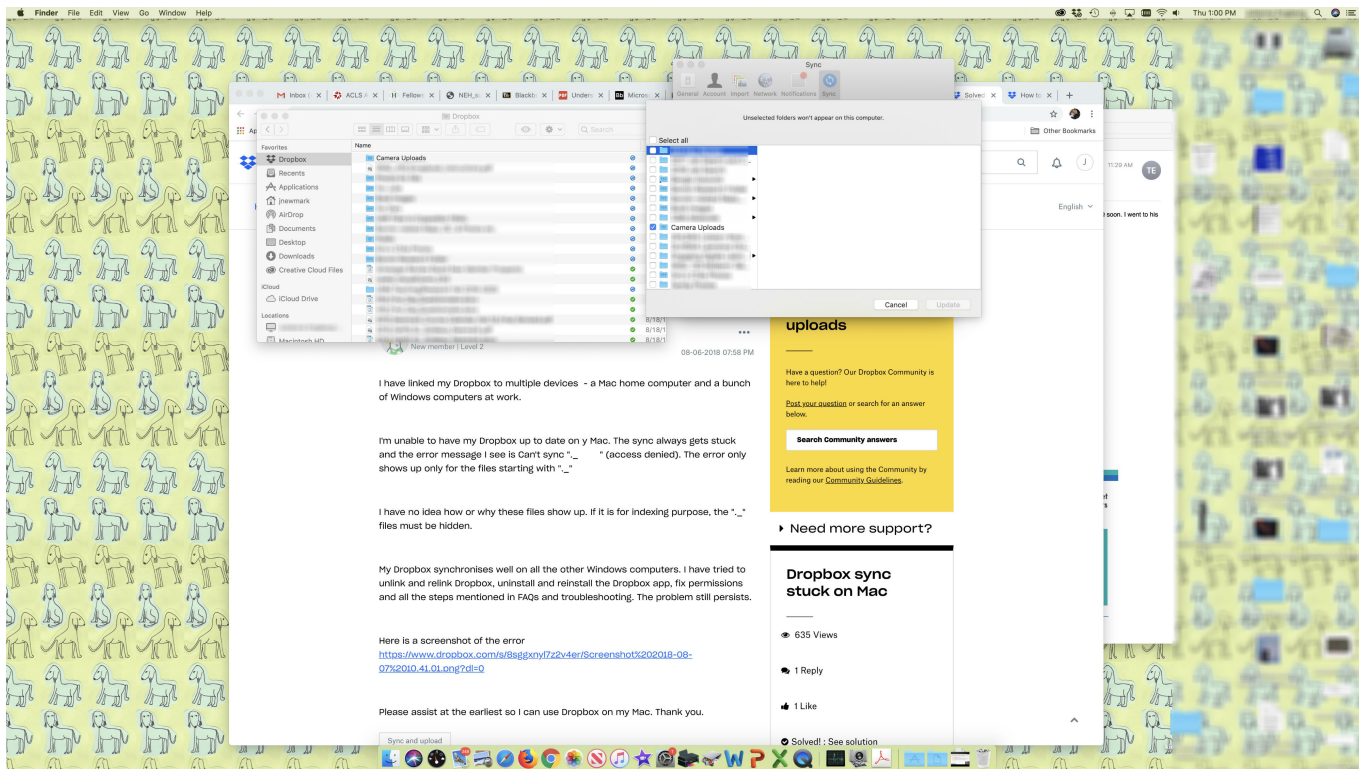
Finder File Edit View Go Window Help

Thu 1:00 PM

Inbox | ACLS | Fellows | NEH_s | Blackb | Unders | Micros | Solved | How to

Other Bookmarks

Dropbox

Favorites
Dropbox
Recents
Applications
jnewmark
AirDrop
Documents
Desktop
Downloads
Creative Cloud Files
iCloud
iCloud Drive
Locations
Macintosh HD

Name
Camera Uploads

8/18/1
8/18/1
8/18/1

Sync
General Account Import Network Notifications Sync

Unselected folders won't appear on this computer.

Select all
Camera Uploads

Cancel Update

11:29 AM
TE
English
soon. I went to his

New member | Level 2
08-06-2018 07:58 PM

I have linked my Dropbox to multiple devices - a Mac home computer and a bunch of Windows computers at work.

I'm unable to have my Dropbox up to date on y Mac. The sync always gets stuck and the error message I see is Can't sync "._ " (access denied). The error only shows up only for the files starting with "._"

I have no idea how or why these files show up. If it is for indexing purpose, the "._" files must be hidden.

My Dropbox synchronises well on all the other Windows computers. I have tried to unlink and relink Dropbox, uninstall and reinstall the Dropbox app, fix permissions and all the steps mentioned in FAQs and troubleshooting. The problem still persists.

Here is a screenshot of the error
https://www.dropbox.com/s/8sggxnyl7z2v4er/Screenshot%202018-08-07%2010.41.01.png?dl=0

Please assist at the earliest so I can use Dropbox on my Mac. Thank you.

Sync and upload

uploads

Have a question? Our Dropbox Community is here to help!

Post your question or search for an answer below.

Search Community answers

Learn more about using the Community by reading our Community Guidelines.

Need more support?

Dropbox sync stuck on Mac

635 Views

1 Reply

1 Like

Solved! : See solution